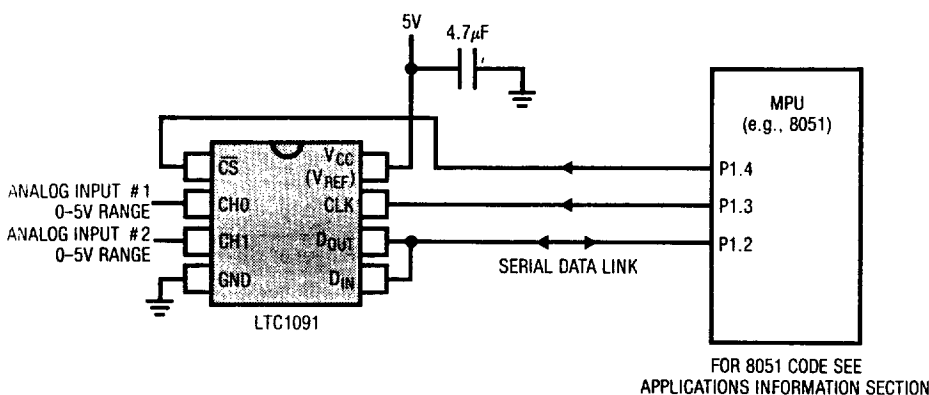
5V

4.7$\mu$F

MPU
(e.g., 8051)

$\overline{CS}$

$V_{CC}$
($V_{REF}$)

P1.4

ANALOG INPUT #1
0–5V RANGE

CH0

CLK

P1.3

ANALOG INPUT #2
0–5V RANGE

CH1

$D_{OUT}$

P1.2

GND

$D_{IN}$

SERIAL DATA LINK

LTC1091

FOR 8051 CODE SEE
APPLICATIONS INFORMATION SECTION